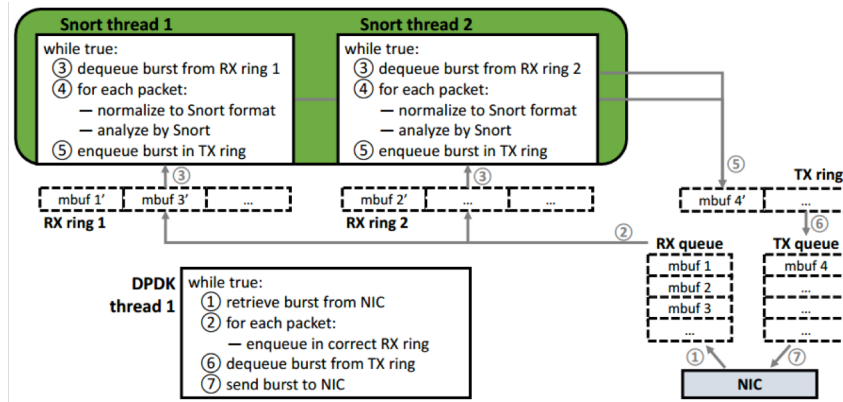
Snort thread 1

while true:
③ dequeue burst from RX ring 1
④ for each packet:
— normalize to Snort format
— analyze by Snort
⑤ enqueue burst in TX ring

Snort thread 2

while true:
③ dequeue burst from RX ring 2
④ for each packet:
— normalize to Snort format
— analyze by Snort
⑤ enqueue burst in TX ring

③

| mbuf 1' | mbuf 3' | ... |
|---|---|---|

RX ring 1

③

| mbuf 2' | ... | ... |
|---|---|---|

RX ring 2

⑤

TX ring

| mbuf 4' | ... |
|---|---|

⑥

②

RX queue

| mbuf 1 |
|---|
| mbuf 2 |
| mbuf 3 |
| ... |

TX queue

| mbuf 4 |
|---|
| ... |
| ... |
| ... |

DPDK thread 1

while true:
① retrieve burst from NIC
② for each packet:
— enqueue in correct RX ring
⑥ dequeue burst from TX ring
⑦ send burst to NIC

①

⑦

NIC